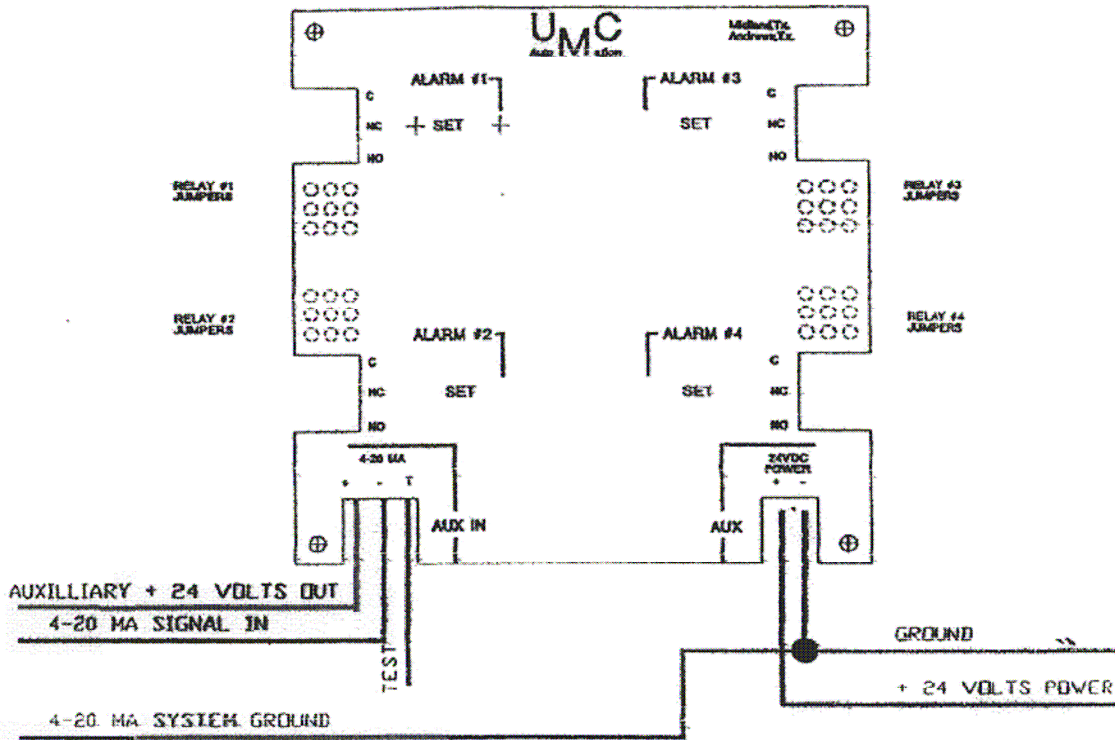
UMC
Auto Mation
Midland,Tx.
Andrews,Tx.

ALARM #1
C
NC
NO
+ SET +

ALARM #3
SET
C
NC
NO

RELAY #1 JUMPERS
RELAY #3 JUMPERS
RELAY #2 JUMPERS
RELAY #4 JUMPERS

ALARM #2
SET
C
NC
NO

ALARM #4
SET
C
NC
NO

4-20 MA
+ - T
AUX IN

AUX
24VDC POWER
+ -

AUXILLIARY + 24 VOLTS OUT
4-20 MA SIGNAL IN
TEST
GROUND
+ 24 VOLTS POWER
4-20 MA SYSTEM GROUND